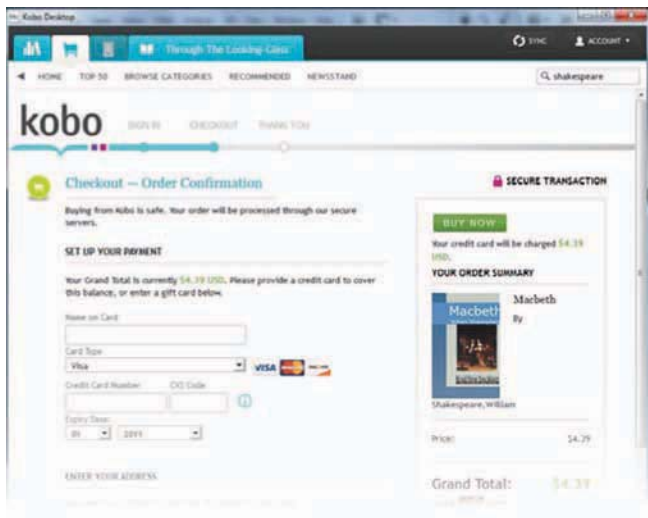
Kobo Desktop

Through The Looking Glass

SYNC

ACCOUNT

HOME TOP 50 BROWSE CATEGORIES RECOMMENDED NEWSSTAND

shakespeare

kobo

SIGN IN CHECKOUT THANK YOU

Checkout — Order Confirmation

SECURE TRANSACTION

Buying from Kobo is safe. Your order will be processed through our secure servers.

SET UP YOUR PAYMENT

Your Grand Total is currently $4.39 USD. Please provide a credit card to cover this balance, or enter a gift card below.

Name on Card

Card Type

Visa

VISA

Credit Card Number

CVS Code

Expiry Date

01

2011

ENTER YOUR ADDRESS

BUY NOW

Your credit card will be charged $4.39 USD.

YOUR ORDER SUMMARY

Macbeth

Macbeth

By

Shakespeare, William

Price:

$4.39

Grand Total:

$4.39